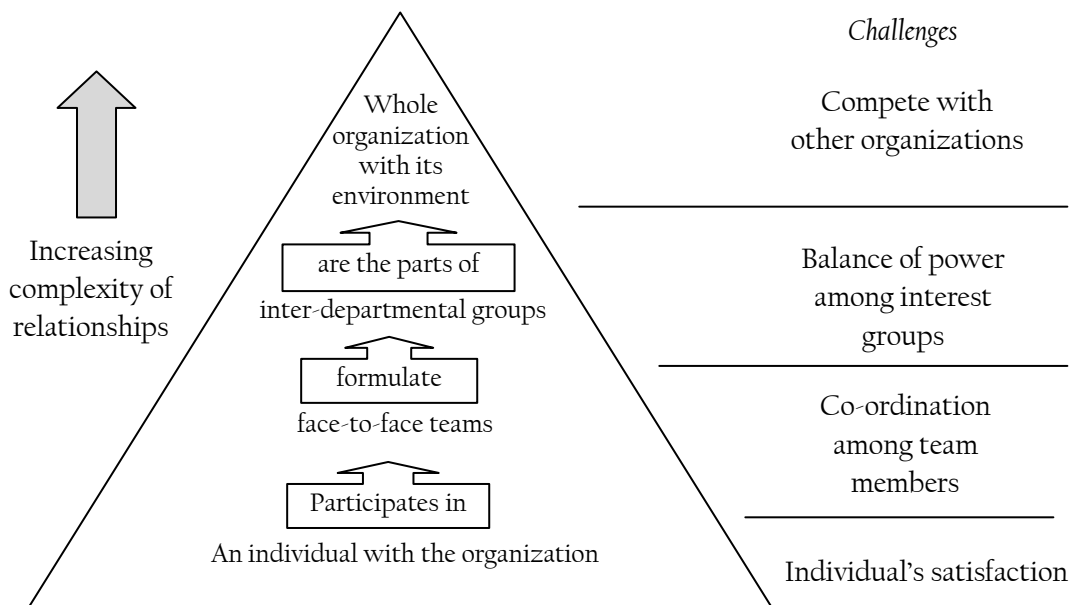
Increasing complexity of relationships

Whole organization with its environment

are the parts of

inter-departmental groups

formulate

face-to-face teams

Participates in

An individual with the organization

*Challenges*

Compete with other organizations

Balance of power among interest groups

Co-ordination among team members

Individual's satisfaction